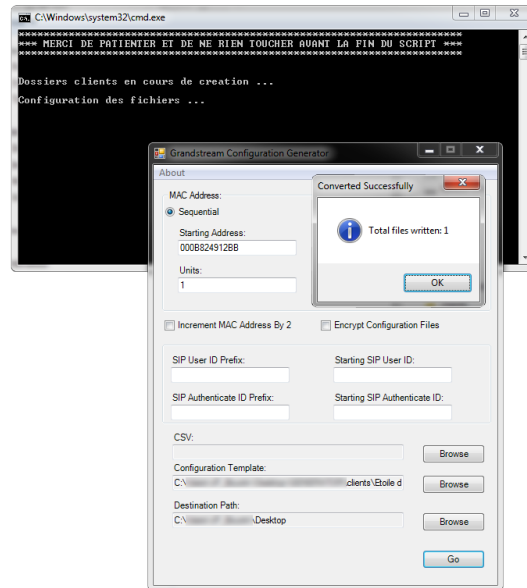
C:\Windows\system32\cmd.exe

*************************************************************************
*** MERCI DE PATIENTER ET DE NE RIEN TOUCHER AVANT LA FIN DU SCRIPT ***
*************************************************************************

Dossiers clients en cours de creation ...

Configuration des fichiers ...

Grandstream Configuration Generator

About

MAC Address:

Sequential

Starting Address:

000B824912BB

Units:

1

Converted Successfully

Total files written: 1

OK

Increment MAC Address By 2

Encrypt Configuration Files

SIP User ID Prefix:

Starting SIP User ID:

SIP Authenticate ID Prefix:

Starting SIP Authenticate ID:

CSV:

Browse

Configuration Template:

C:\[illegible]clients\Etoile d

Browse

Destination Path:

C:\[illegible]\Desktop

Browse

Go